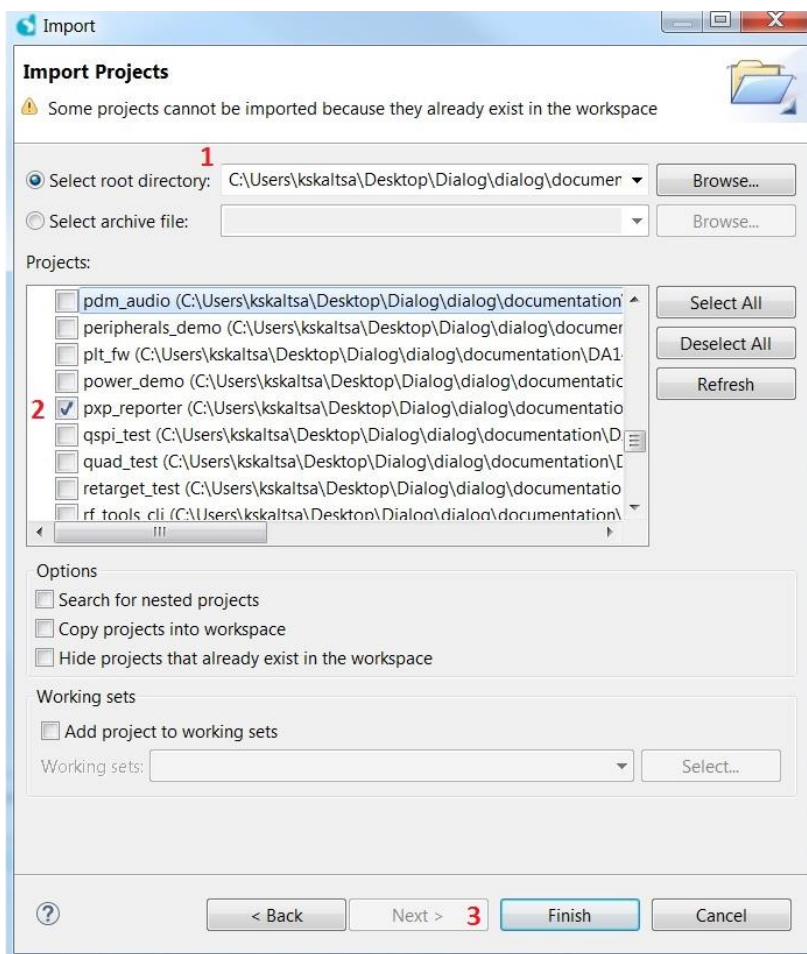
Import

Import Projects

Some projects cannot be imported because they already exist in the workspace

1

Select root directory: C:\Users\kskaltsa\Desktop\Dialog\dialog\documen

Browse...

Select archive file:

Browse...

Projects:

pdm_audio (C:\Users\kskaltsa\Desktop\Dialog\dialog\documentation

peripherals_demo (C:\Users\kskaltsa\Desktop\Dialog\dialog\documen

plt_fw (C:\Users\kskaltsa\Desktop\Dialog\dialog\documentation\DA1

power_demo (C:\Users\kskaltsa\Desktop\Dialog\dialog\documentatio

2 pxp_reporter (C:\Users\kskaltsa\Desktop\Dialog\dialog\documentatio

qspi_test (C:\Users\kskaltsa\Desktop\Dialog\dialog\documentation\D

quad_test (C:\Users\kskaltsa\Desktop\Dialog\dialog\documentation\D

retarget_test (C:\Users\kskaltsa\Desktop\Dialog\dialog\documentatio

rf_tools_cli (C:\Users\kskaltsa\Desktop\Dialog\dialog\documentation\

Select All

Deselect All

Refresh

Options

Search for nested projects

Copy projects into workspace

Hide projects that already exist in the workspace

Working sets

Add project to working sets

Working sets:

Select...

< Back

Next >

3

Finish

Cancel